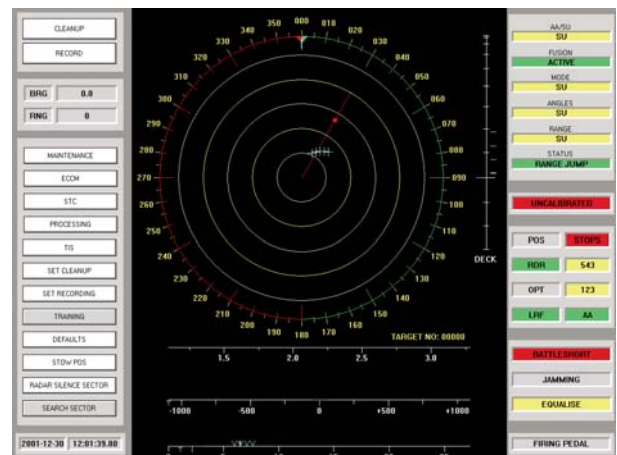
CLEANUP
RECORD

BRG 0.0
RNG 0

MAINTENANCE
ECCM
STC
PROCESSING
TIS
SET CLEANUP
SET RECORDING
TRAINING
DEFAULTS
STOW POS
RADAR SILENCE SECTOR
SEARCH SECTOR

2001-12-30 12:01:39.80

000 010 020 030 040 050 060 070 080 090 100 110 120 130 140 150 160 170 180 190 200 210 220 230 240 250 260 270 280 290 300 310 320 330 340 350

TARGET NO: 00000

DECK

1.5 2.0 2.5 3.0

-1000 -500 0 +500 +1000

AA/SU
SU
FUSION
ACTIVE
MODE
SU
ANGLES
SU
RANGE
SU
STATUS
RANGE JUMP

UNCALIBRATED

POS STOPS
RDR 543
OPT 123
LRF AA

BATTLESHORT
JAMMING
EQUALISE

FIRING PEDAL